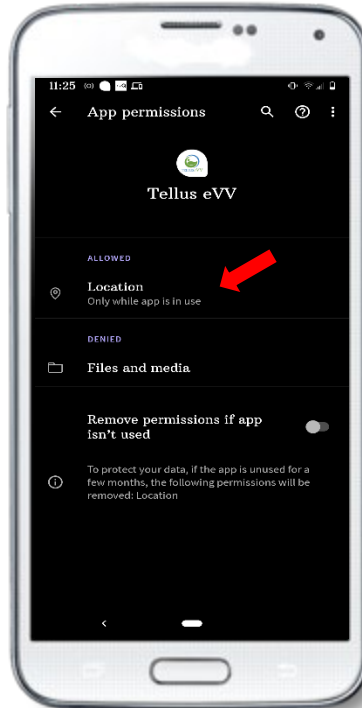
11:25

App permissions

Tellus eVV

ALLOWED

Location
Only while app is in use

DENIED

Files and media

Remove permissions if app isn't used

To protect your data, if the app is unused for a few months, the following permissions will be removed: Location